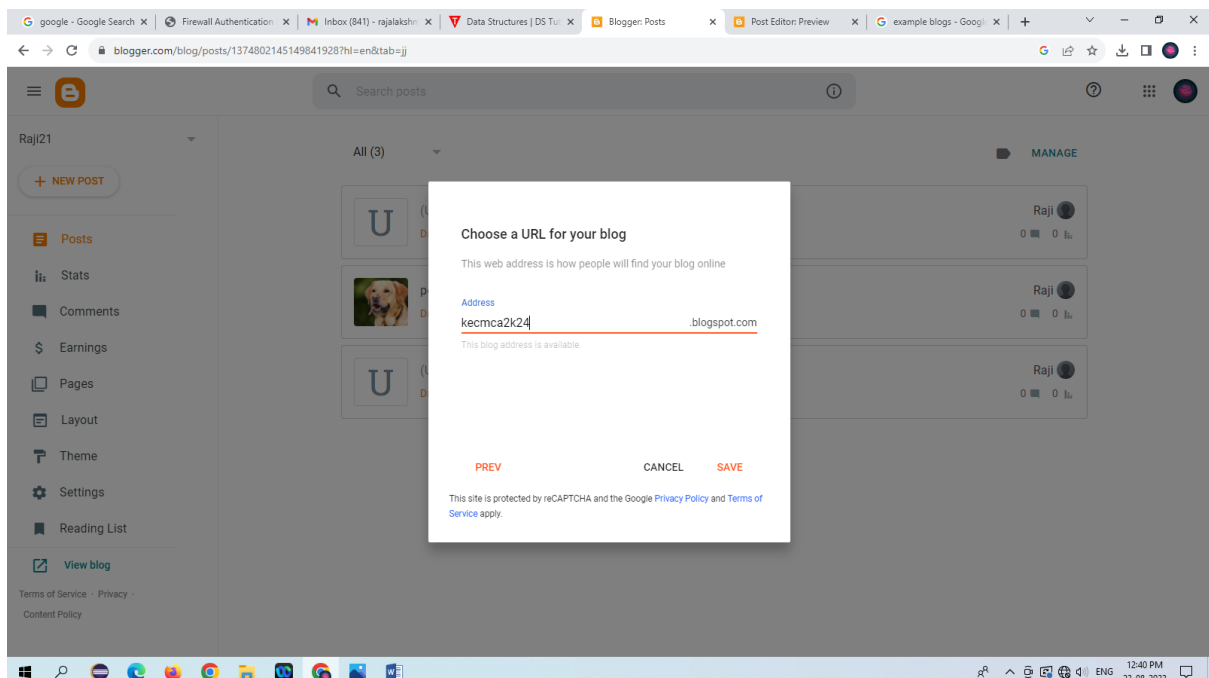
google - Google Search ×
Firewall Authentication ×
Inbox (841) - rajalakshr ×
Data Structures | DS Tu ×
Blogger: Posts ×
Post Editor: Preview ×
example blogs - Googl ×
+

blogger.com/blog/posts/1374802145149841928?hl=en&tab=jj

Search posts

Raji21

+ NEW POST

Posts
Stats
Comments
Earnings
Pages
Layout
Theme
Settings
Reading List

View blog

Terms of Service · Privacy · Content Policy

All (3)

MANAGE

U
Raji
0 0

Raji
0 0

U
Raji
0 0

Choose a URL for your blog

This web address is how people will find your blog online

Address
kecmca2k24 .blogspot.com

This blog address is available.

PREV CANCEL SAVE

This site is protected by reCAPTCHA and the Google Privacy Policy and Terms of Service apply.

ENG 12:40 PM